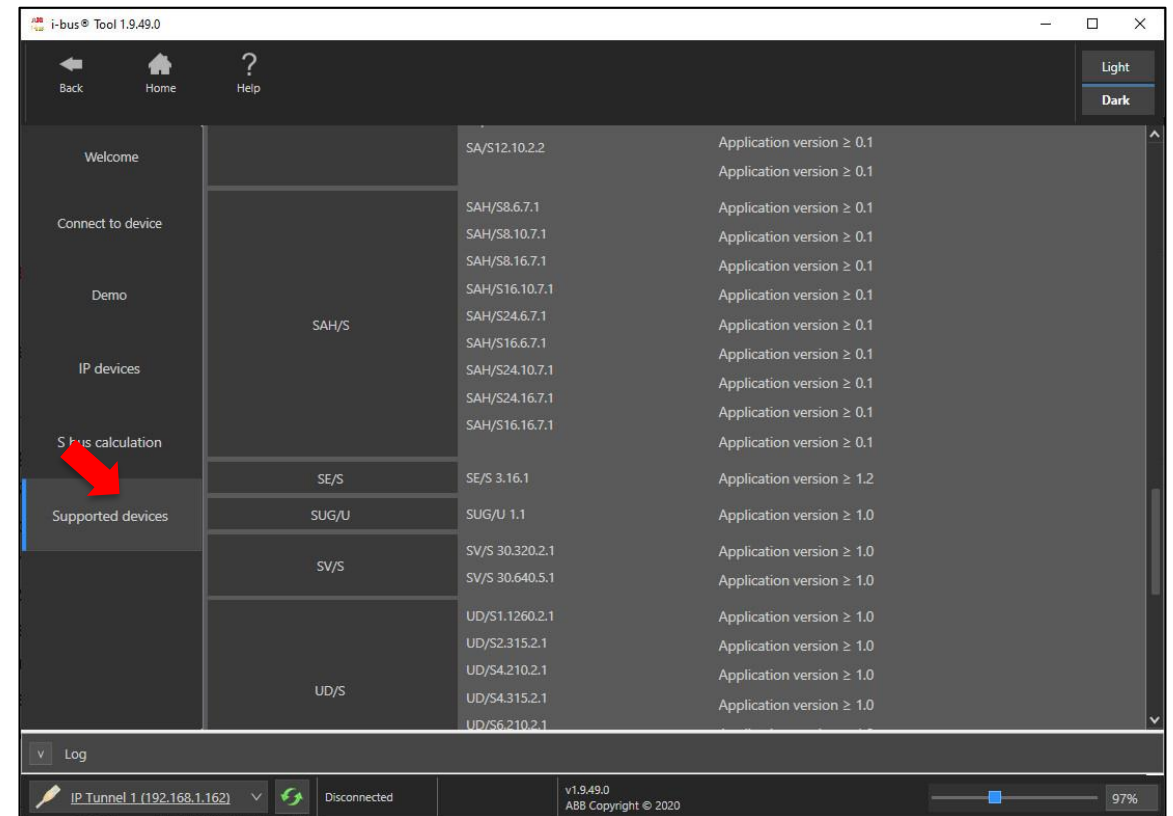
i-bus® Tool 1.9.49.0

Back Home Help

Light
Dark

Welcome
Connect to device
Demo
IP devices
S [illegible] calculation
Supported devices

| | | |
|---|---|---|
| | SA/S12.10.2.2 | Application version ≥ 0.1 |
| | | Application version ≥ 0.1 |
| SAH/S | SAH/S8.6.7.1 | Application version ≥ 0.1 |
| | SAH/S8.10.7.1 | Application version ≥ 0.1 |
| | SAH/S8.16.7.1 | Application version ≥ 0.1 |
| | SAH/S16.10.7.1 | Application version ≥ 0.1 |
| | SAH/S24.6.7.1 | Application version ≥ 0.1 |
| | SAH/S16.6.7.1 | Application version ≥ 0.1 |
| | SAH/S24.10.7.1 | Application version ≥ 0.1 |
| | SAH/S24.16.7.1 | Application version ≥ 0.1 |
| | SAH/S16.16.7.1 | Application version ≥ 0.1 |
| SE/S | SE/S 3.16.1 | Application version ≥ 1.2 |
| SUG/U | SUG/U 1.1 | Application version ≥ 1.0 |
| SV/S | SV/S 30.320.2.1 | Application version ≥ 1.0 |
| | SV/S 30.640.5.1 | Application version ≥ 1.0 |
| UD/S | UD/S1.1260.2.1 | Application version ≥ 1.0 |
| | UD/S2.315.2.1 | Application version ≥ 1.0 |
| | UD/S4.210.2.1 | Application version ≥ 1.0 |
| | UD/S4.315.2.1 | Application version ≥ 1.0 |
| | UD/S6.210.2.1 | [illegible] |

Log

IP Tunnel 1 (192.168.1.162) Disconnected v1.9.49.0 ABB Copyright © 2020 97%